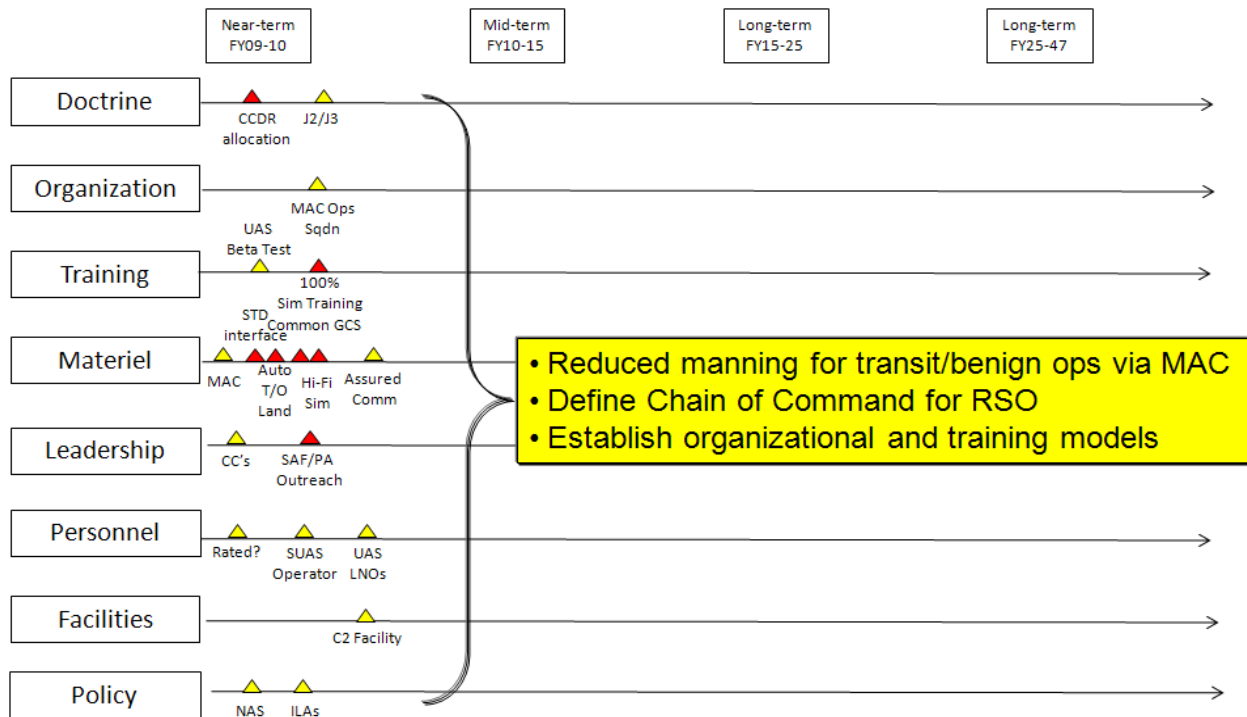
Near-term FY09-10

Mid-term FY10-15

Long-term FY15-25

Long-term FY25-47

Doctrine

CCDR allocation

J2/J3

Organization

MAC Ops Sqdn

Training

UAS Beta Test

100% Sim Training

Materiel

STD interface

Common GCS

MAC

Auto T/O Land

Hi-Fi Sim

Assured Comm

Leadership

CC's

SAF/PA Outreach

Personnel

Rated?

SUAS Operator

UAS LNOs

Facilities

C2 Facility

Policy

NAS

ILAs

• Reduced manning for transit/benign ops via MAC
• Define Chain of Command for RSO
• Establish organizational and training models